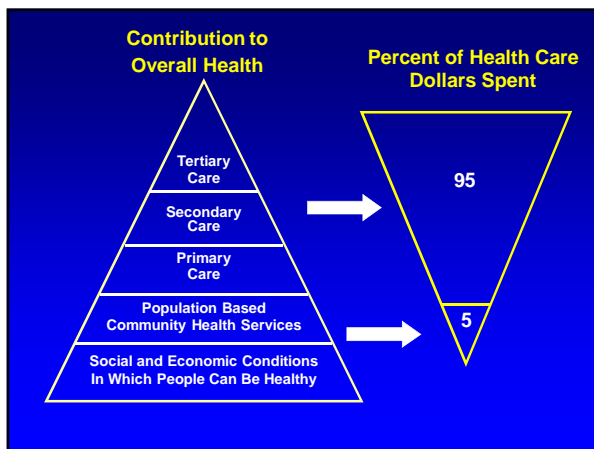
Contribution to Overall Health

Percent of Health Care Dollars Spent

Tertiary Care

Secondary Care

Primary Care

Population Based Community Health Services

Social and Economic Conditions In Which People Can Be Healthy

95

5